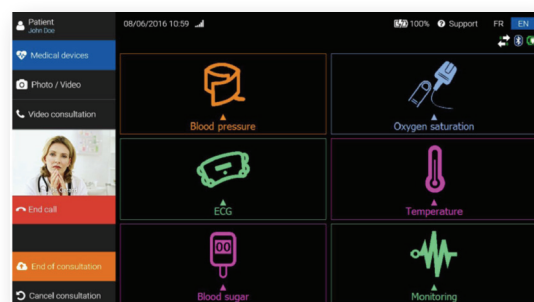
Patient
John Doe

Medical devices

Photo / Video

Video consultation

End call

End of consultation

Cancel consultation

08/06/2016 10:59

100% Support FR EN

Blood pressure

Oxygen saturation

ECG

Temperature

Blood sugar

Monitoring